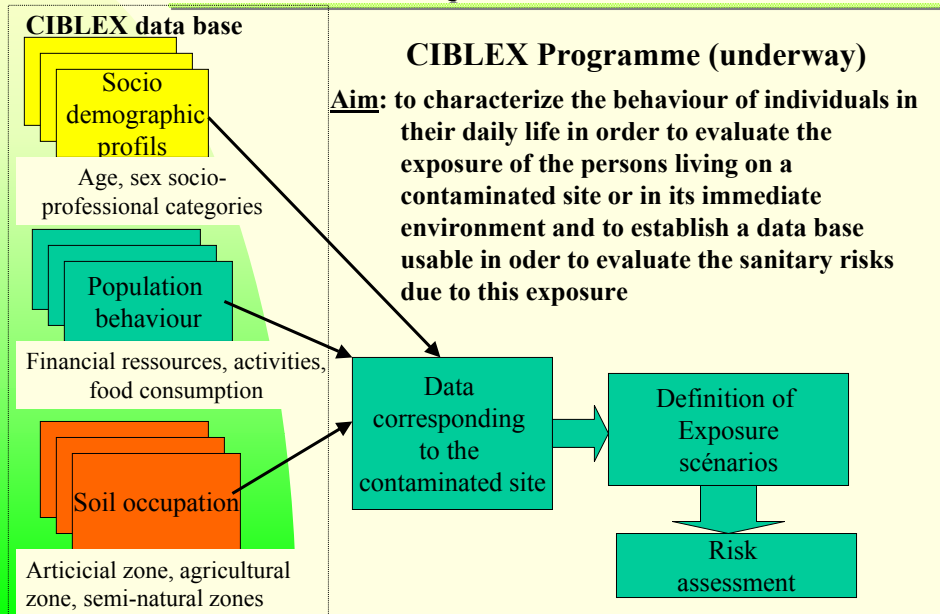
CIBLEX data base

Socio demographic profils

Age, sex socio-professional categories

Population behaviour

Financial ressources, activities, food consumption

Soil occupation

Articicial zone, agricultural zone, semi-natural zones

CIBLEX Programme (underway)

Aim: to characterize the behaviour of individuals in their daily life in order to evaluate the exposure of the persons living on a contaminated site or in its immediate environment and to establish a data base usable in oder to evaluate the sanitary risks due to this exposure

Data corresponding to the contaminated site

Definition of Exposure scénarios

Risk assessment